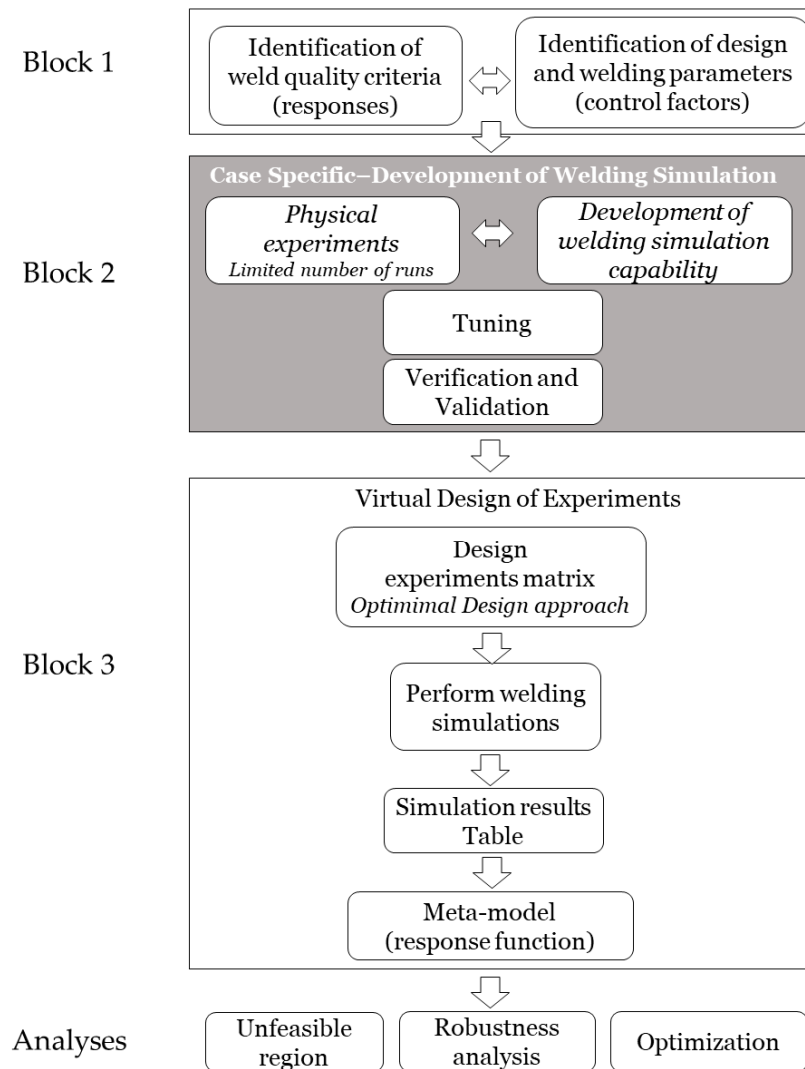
Block 1

Identification of weld quality criteria (responses)

Identification of design and welding parameters (control factors)

Case Specific–Development of Welding Simulation

Physical experiments
Limited number of runs

Development of welding simulation capability

Block 2

Tuning

Verification and Validation

Virtual Design of Experiments

Design experiments matrix
Optimimal Design approach

Block 3

Perform welding simulations

Simulation results Table

Meta-model (response function)

Analyses

Unfeasible region

Robustness analysis

Optimization